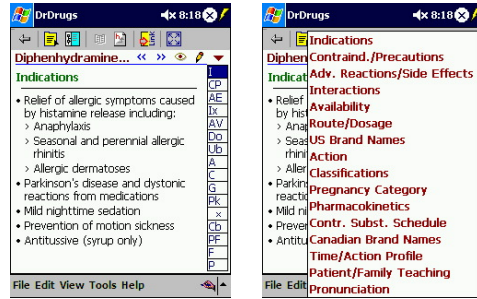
DrDrugs 8:18

Diphenhydramine... « » 

Indications

• Relief of allergic symptoms caused by histamine release including:
› Anaphylaxis
› Seasonal and perennial allergic rhinitis
› Allergic dermatoses
• Parkinson's disease and dystonic reactions from medications
• Mild nighttime sedation
• Prevention of motion sickness
• Antitussive (syrup only)

I
CP
AE
Ix
AV
Do
Ub
A
C
G
Pk
x
Cb
PF
P

File Edit View Tools Help

DrDrugs 8:18

Diphen

Indications
Contraind./Precautions
Adv. Reactions/Side Effects
Interactions
Availability
Route/Dosage
US Brand Names
Action
Classifications
Pregnancy Category
Pharmacokinetics
Contr. Subst. Schedule
Canadian Brand Names
Time/Action Profile
Patient/Family Teaching
Pronunciation

File Edit